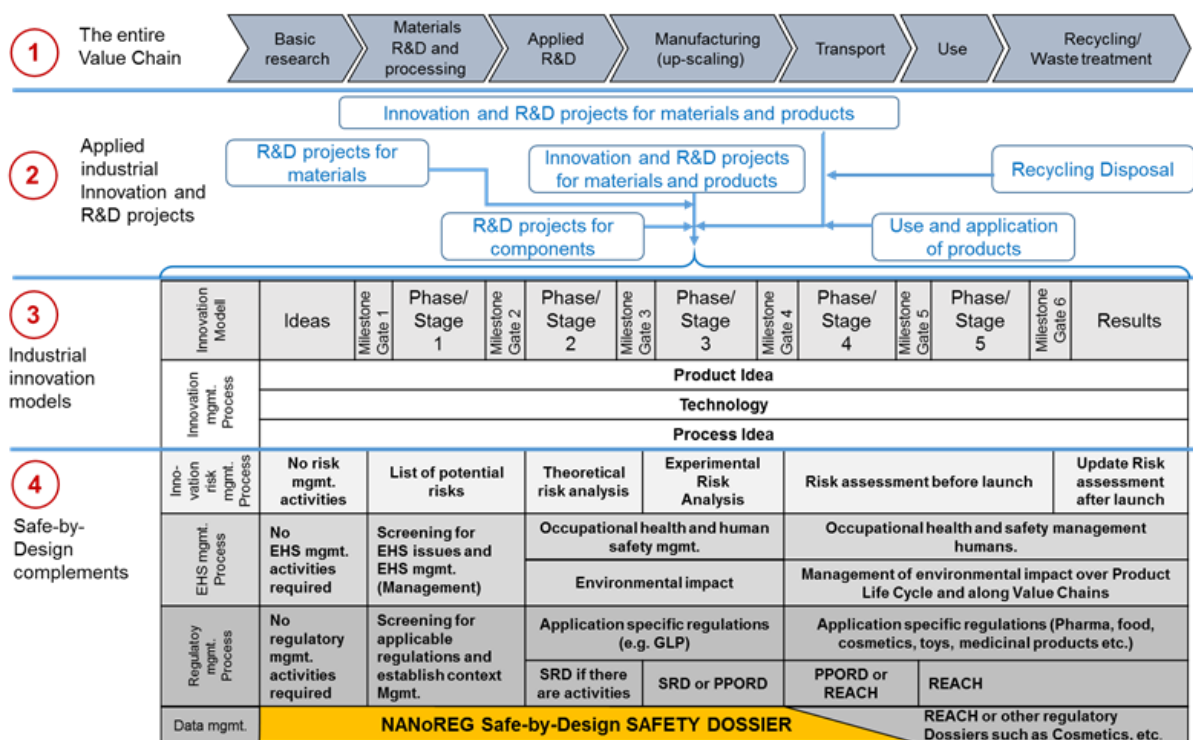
1 The entire Value Chain

Basic research | Materials R&D and processing | Applied R&D | Manufacturing (up-scaling) | Transport | Use | Recycling/ Waste treatment

2 Applied industrial Innovation and R&D projects

Innovation and R&D projects for materials and products

R&D projects for materials

Innovation and R&D projects for materials and products

Recycling Disposal

R&D projects for components

Use and application of products

3 Industrial innovation models

| Innovation Modell | Ideas | Milestone Gate 1 | Phase/ Stage 1 | Milestone Gate 2 | Phase/ Stage 2 | Milestone Gate 3 | Phase/ Stage 3 | Milestone Gate 4 | Phase/ Stage 4 | Milestone Gate 5 | Phase/ Stage 5 | Milestone Gate 6 | Results |
|---|---|---|---|---|---|---|---|---|---|---|---|---|---|
| Innovation mgmt. Process | Product Idea | | | | | | | | | | | | |
| | Technology | | | | | | | | | | | | |
| | Process Idea | | | | | | | | | | | | |

4 Safe-by-Design complements

| Inno-vation risk mgmt. Process | No risk mgmt. activities | List of potential risks | Theoretical risk analysis | Experimental Risk Analysis | Risk assessment before launch | | Update Risk assessment after launch |
|---|---|---|---|---|---|---|---|
| EHS mgmt. Process | No EHS mgmt. activities required | Screening for EHS issues and EHS mgmt. (Management) | Occupational health and human safety mgmt. | | Occupational health and safety management humans. | | |
| | | | Environmental impact | | Management of environmental impact over Product Life Cycle and along Value Chains | | |
| Regulatoy mgmt. Process | No regulatory mgmt. activities required | Screening for applicable regulations and establish context Mgmt. | Application specific regulations (e.g. GLP) | | Application specific regulations (Pharma, food, cosmetics, toys, medicinal products etc.) | | |
| | | | SRD if there are activities | SRD or PPORD | PPORD or REACH | REACH | |
| Data mgmt. | NANoREG Safe-by-Design SAFETY DOSSIER | | | | REACH or other regulatory Dossiers such as Cosmetics, etc. | | |